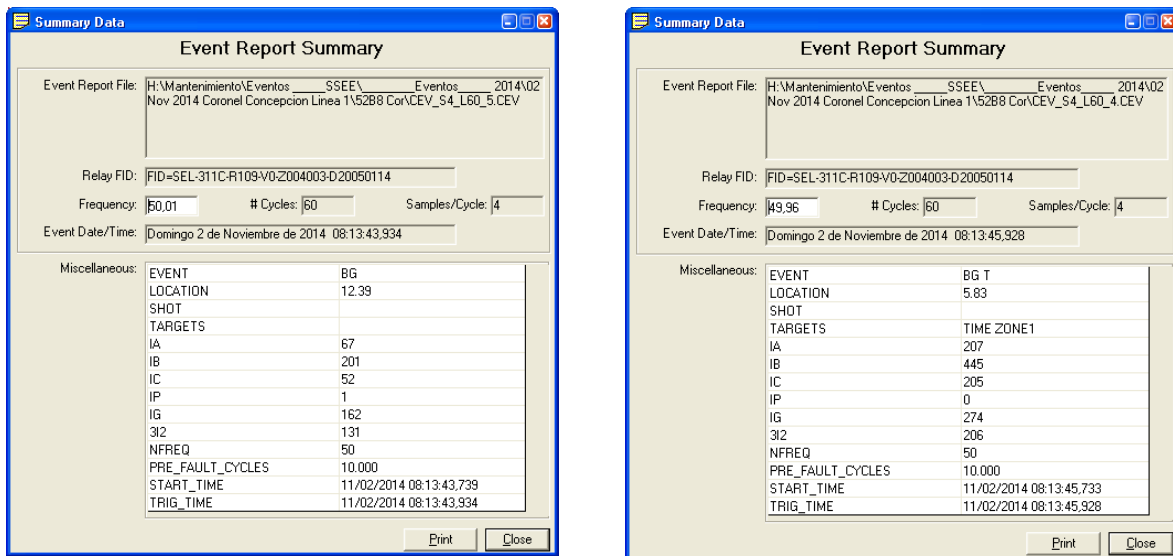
Summary Data

Event Report Summary

Event Report File: H:\Mantenimiento\Eventos _____SSEE\________Eventos_____ 2014\02 Nov 2014 Coronel Concepcion Linea 1\52B8 Cor\CEV_S4_L60_5.CEV

Relay FID: FID=SEL-311C-R109-V0-Z004003-D20050114

Frequency: 50,01 # Cycles: 60 Samples/Cycle: 4

Event Date/Time: Domingo 2 de Noviembre de 2014 08:13:43,934

Miscellaneous:

| EVENT | BG |
|---|---|
| LOCATION | 12.39 |
| SHOT | |
| TARGETS | |
| IA | 67 |
| IB | 201 |
| IC | 52 |
| IP | 1 |
| IG | 162 |
| 3I2 | 131 |
| NFREQ | 50 |
| PRE_FAULT_CYCLES | 10.000 |
| START_TIME | 11/02/2014 08:13:43,739 |
| TRIG_TIME | 11/02/2014 08:13:43,934 |

Print Close

Summary Data

Event Report Summary

Event Report File: H:\Mantenimiento\Eventos _____SSEE\________Eventos_____ 2014\02 Nov 2014 Coronel Concepcion Linea 1\52B8 Cor\CEV_S4_L60_4.CEV

Relay FID: FID=SEL-311C-R109-V0-Z004003-D20050114

Frequency: 49,96 # Cycles: 60 Samples/Cycle: 4

Event Date/Time: Domingo 2 de Noviembre de 2014 08:13:45,928

Miscellaneous:

| EVENT | BG T |
|---|---|
| LOCATION | 5.83 |
| SHOT | |
| TARGETS | TIME ZONE1 |
| IA | 207 |
| IB | 445 |
| IC | 205 |
| IP | 0 |
| IG | 274 |
| 3I2 | 206 |
| NFREQ | 50 |
| PRE_FAULT_CYCLES | 10.000 |
| START_TIME | 11/02/2014 08:13:45,733 |
| TRIG_TIME | 11/02/2014 08:13:45,928 |

Print Close